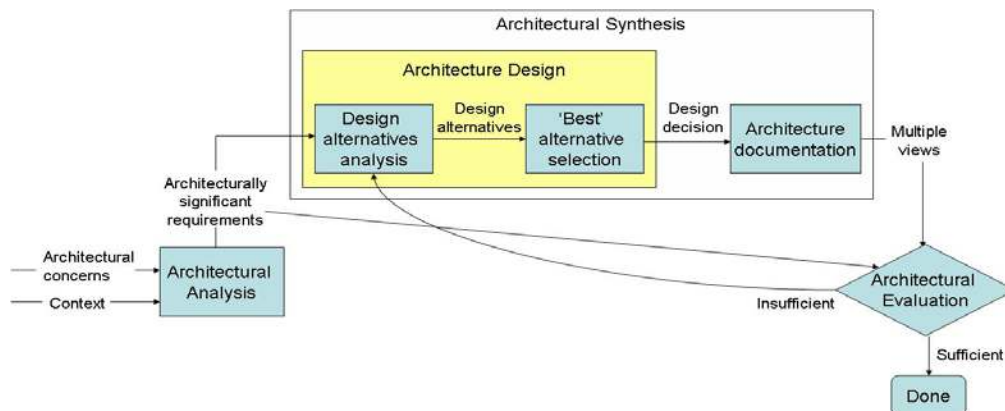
Architectural Synthesis

Architecture Design

Design alternatives analysis

Design alternatives

'Best' alternative selection

Design decision

Architecture documentation

Multiple views

Architecturally significant requirements

Architectural concerns

Context

Architectural Analysis

Architectural Evaluation

Insufficient

Sufficient

Done